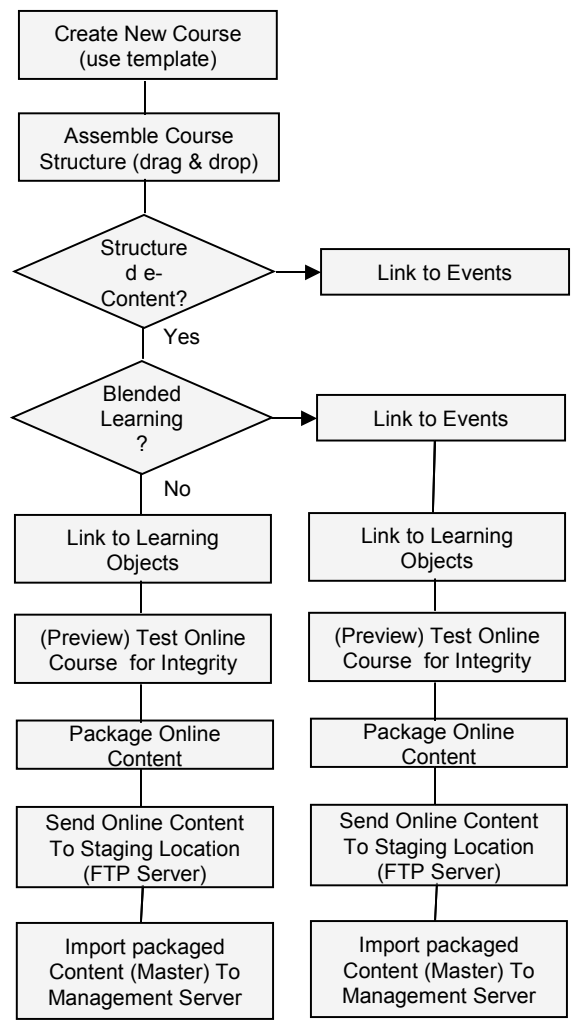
Create New Course (use template)

Assemble Course Structure (drag & drop)

Structure d e-Content?

Link to Events

Yes

Blended Learning ?

Link to Events

No

Link to Learning Objects

(Preview) Test Online Course for Integrity

Package Online Content

Send Online Content To Staging Location (FTP Server)

Import packaged Content (Master) To Management Server

Link to Learning Objects

(Preview) Test Online Course for Integrity

Package Online Content

Send Online Content To Staging Location (FTP Server)

Import packaged Content (Master) To Management Server